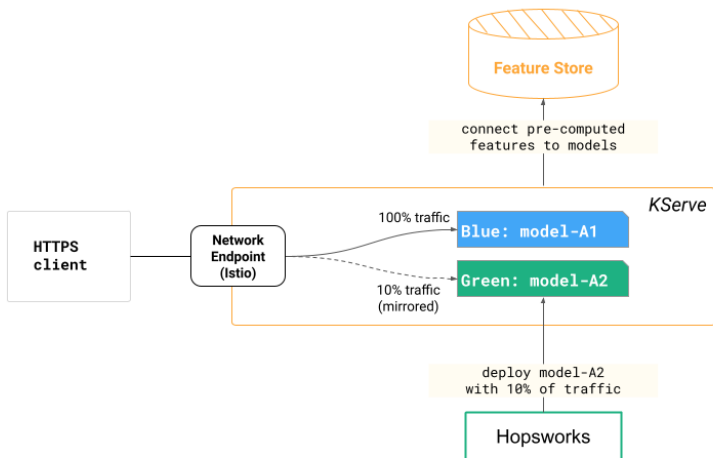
Feature Store

connect pre-computed features to models

KServe

HTTPS client

Network Endpoint (Istio)

100% traffic

Blue: model-A1

Green: model-A2

10% traffic (mirrored)

deploy model-A2 with 10% of traffic

Hopsworks